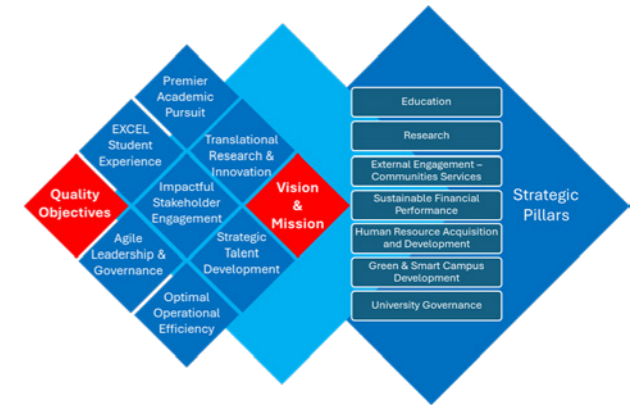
Quality Objectives

EXCEL Student Experience

Premier Academic Pursuit

Translational Research & Innovation

Impactful Stakeholder Engagement

Agile Leadership & Governance

Strategic Talent Development

Optimal Operational Efficiency

Vision & Mission

Education

Research

External Engagement – Communities Services

Sustainable Financial Performance

Human Resource Acquisition and Development

Green & Smart Campus Development

University Governance

Strategic Pillars